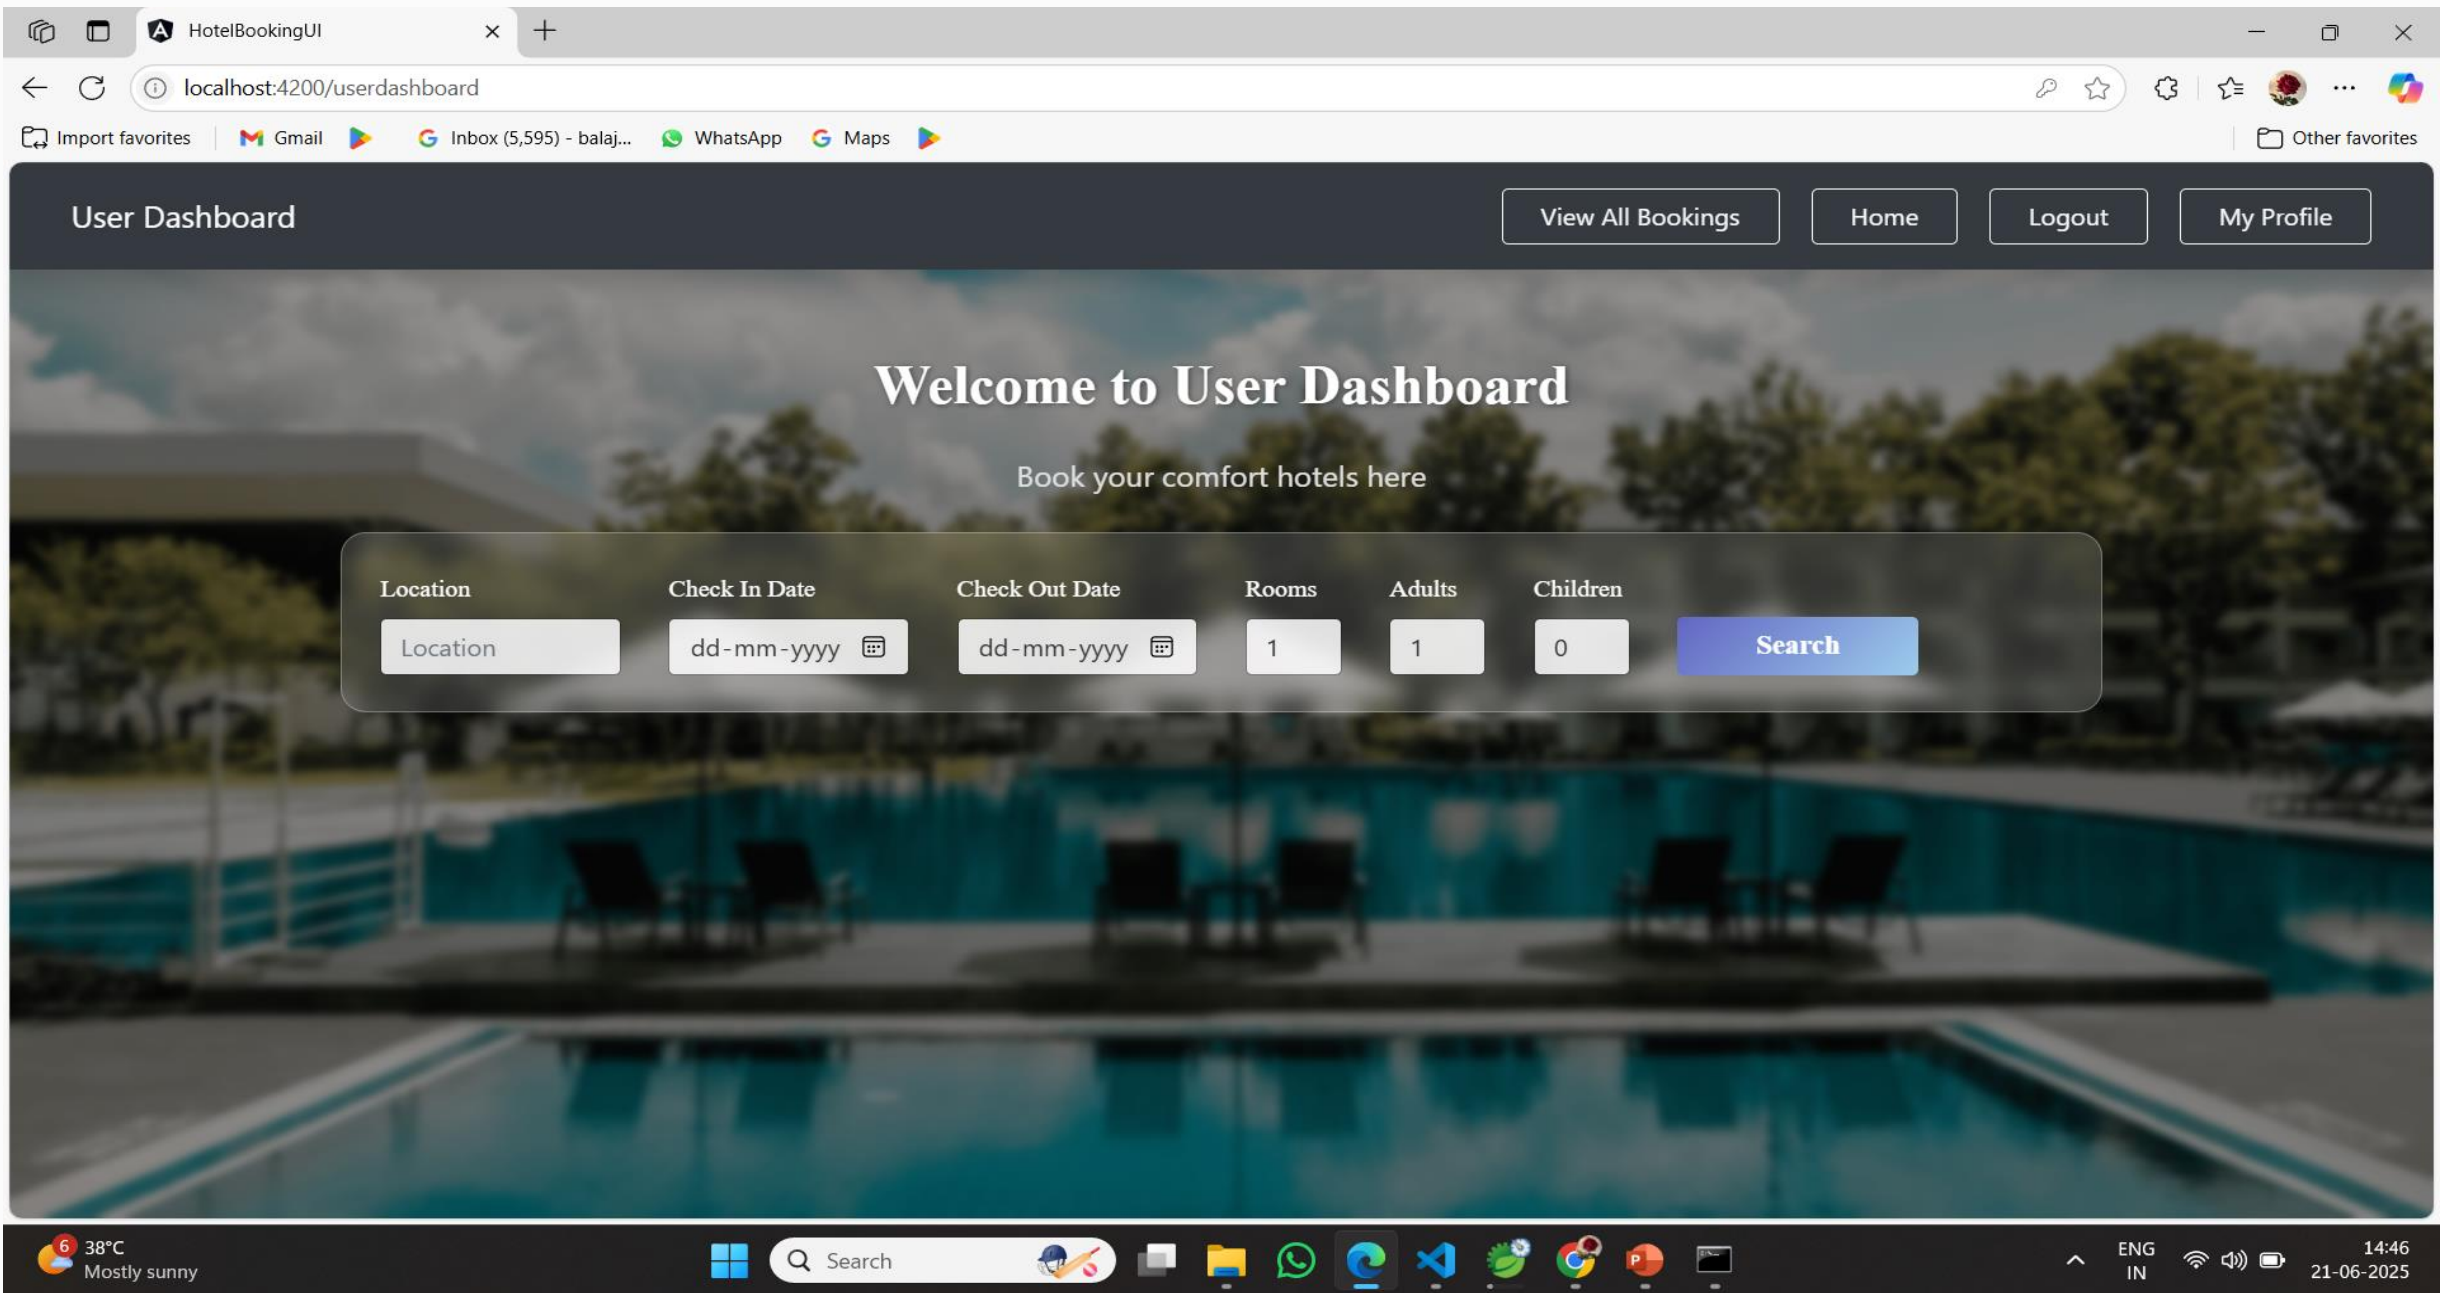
HotelBookingUI

localhost:4200/userdashboard

Import favorites | Gmail | Inbox (5,595) - balaj... | WhatsApp | Maps | Other favorites

User Dashboard

View All Bookings | Home | Logout | My Profile

Welcome to User Dashboard

Book your comfort hotels here

Location | Check In Date | Check Out Date | Rooms | Adults | Children

Location | dd-mm-yyyy | dd-mm-yyyy | 1 | 1 | 0

Search

6 38°C
Mostly sunny

Search

ENG
IN

14:46
21-06-2025